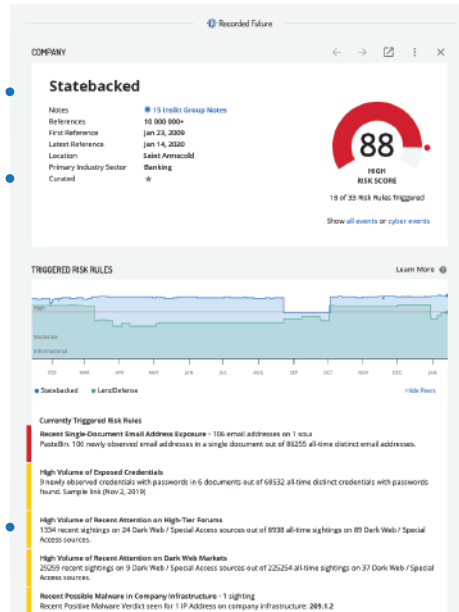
Recorded Future

COMPANY

Statebacked

| Notes | 15 Insikt Group Notes |
|---|---|
| References | 10 000 000+ |
| First Reference | Jan 23, 2009 |
| Latest Reference | Jan 14, 2020 |
| Location | Saint Annacold |
| Primary Industry Sector | Banking |
| Curated | ★ |

88
HIGH
RISK SCORE

18 of 33 Risk Rules Triggered

Show all events or cyber events

TRIGGERED RISK RULES

Learn More

High
Moderate
Informational

FEB MAR APR MAY JUN JUL AUG SEP OCT NOV DEC JAN

Statebacked • Land/Defense

Hide Peers

Currently Triggered Risk Rules

Recent Single-Document Email Address Exposure - 106 email addresses on 1 sour
PasteBin. 106 newly observed email addresses in a single document out of 86255 all-time distinct email addresses.

High Volume of Exposed Credentials
9 newly observed credentials with passwords in 6 documents out of 68532 all-time distinct credentials with passwords found. Sample link (Nov 2, 2019)

High Volume of Recent Attention on High-Tier Forums
1334 recent sightings on 24 Dark Web / Special Access sources out of 8938 all-time sightings on 89 Dark Web / Special Access sources.

High Volume of Recent Attention on Dark Web Markets
29259 recent sightings on 9 Dark Web / Special Access sources out of 225254 all-time sightings on 37 Dark Web / Special Access sources.

Recent Possible Malware in Company Infrastructure - 1 sighting
Recent Positive Malware Verdict seen for 1 IP Address on company infrastructure: 209.1.2